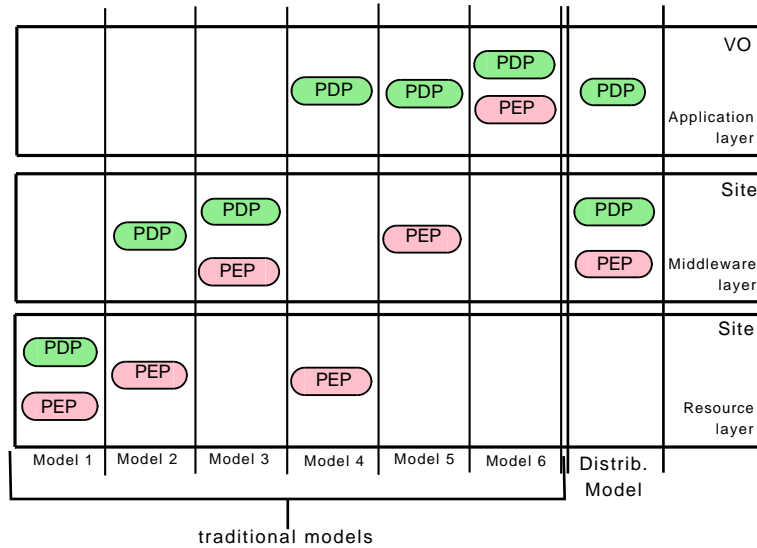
| | | | | | | | |
|---|---|---|---|---|---|---|---|
| | | | PDP | PDP | PDP PEP | PDP | VO Application layer |
| | PDP | PDP PEP | | PEP | | PDP PEP | Site Middleware layer |
| PDP PEP | PEP | | PEP | | | | Site Resource layer |
| Model 1 | Model 2 | Model 3 | Model 4 | Model 5 | Model 6 | Distrib. Model | |

traditional models